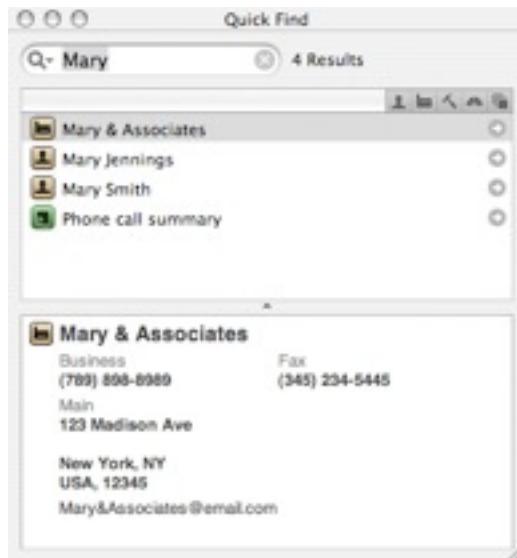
Quick Find

Mary

4 Results

Mary & Associates
Mary Jennings
Mary Smith
Phone call summary

Mary & Associates

Business
(789) 898-8989

Fax
(345) 234-5445

Main
123 Madison Ave

New York, NY
USA, 12345

Mary&Associates@email.com